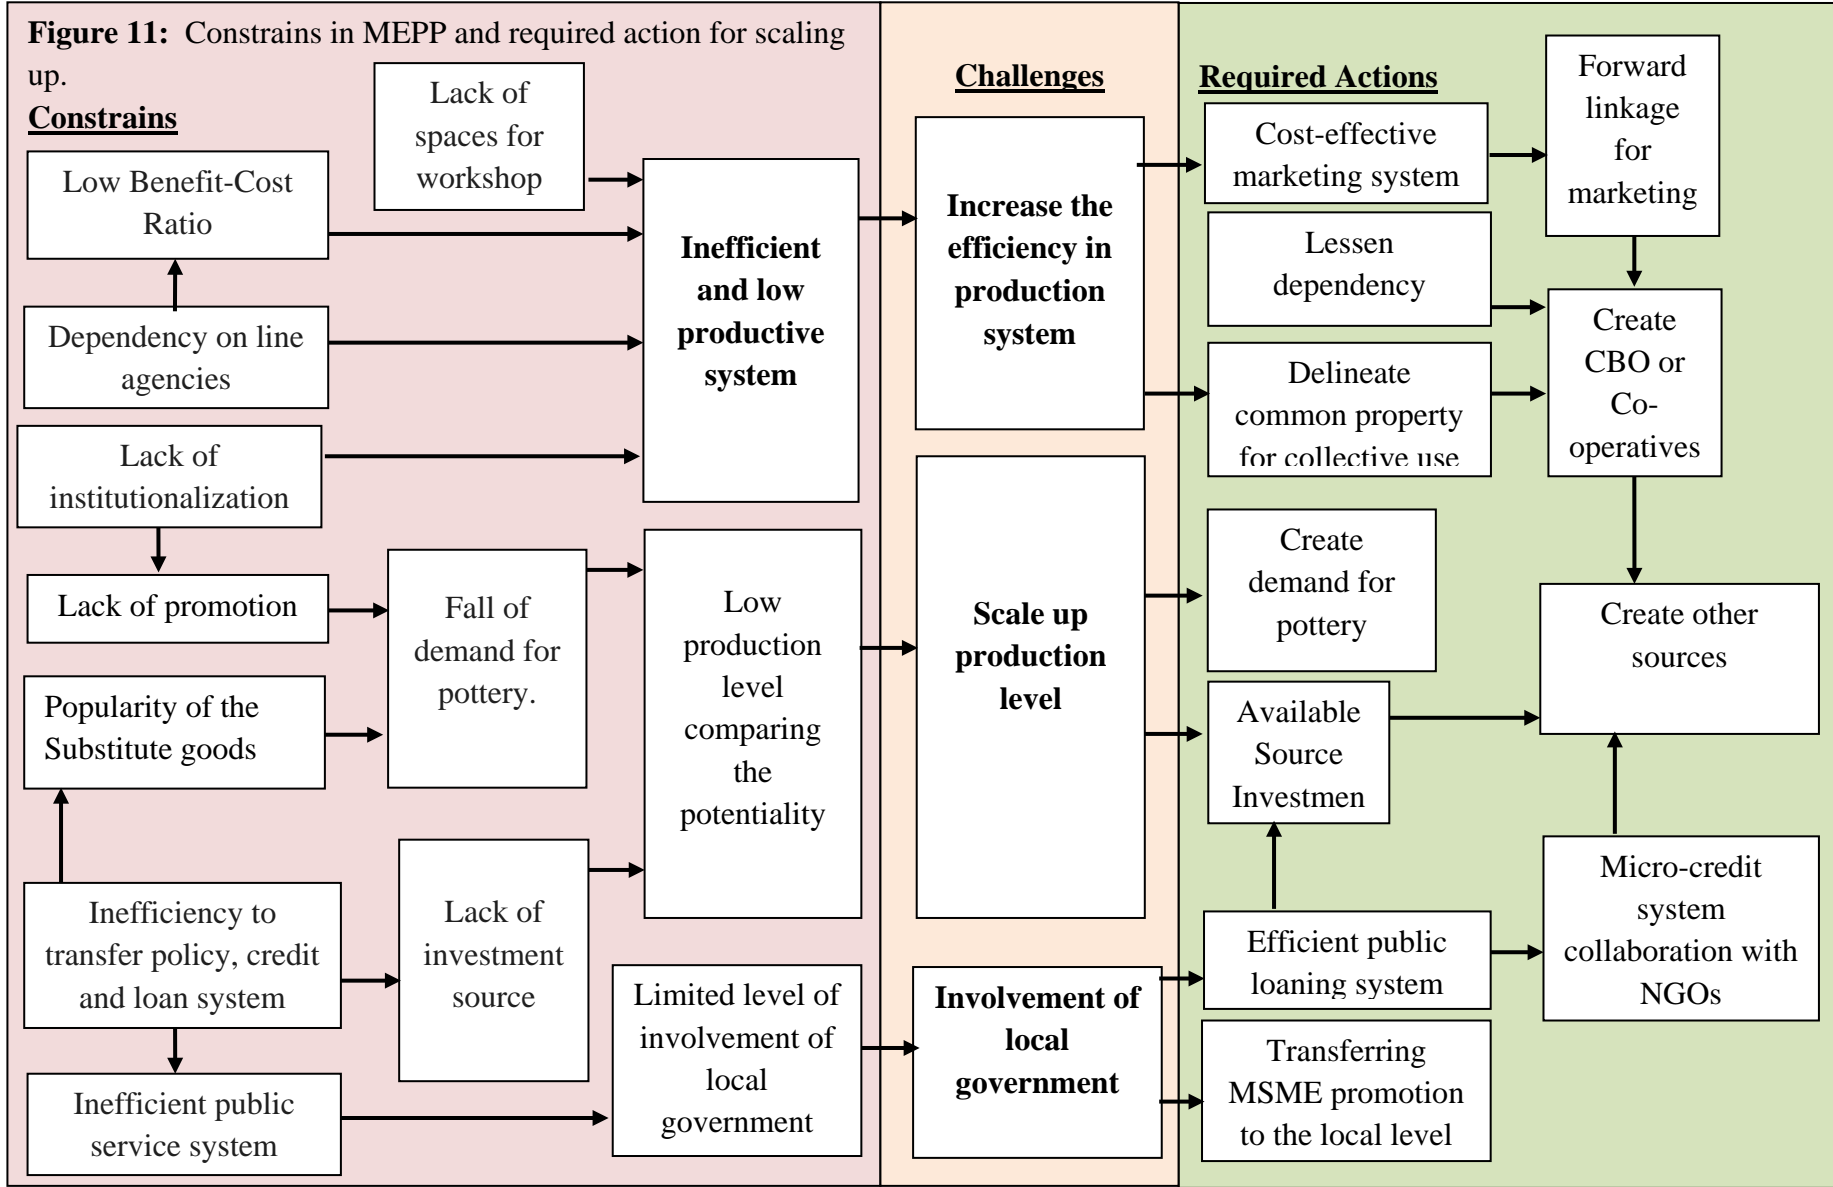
**Figure 11:** Constrains in MEPP and required action for scaling up.

**Constrains**

Lack of spaces for workshop

Low Benefit-Cost Ratio

Dependency on line agencies

Lack of institutionalization

Lack of promotion

Popularity of the Substitute goods

Inefficiency to transfer policy, credit and loan system

Inefficient public service system

Fall of demand for pottery.

Lack of investment source

Inefficient and low productive system

Low production level comparing the potentiality

Limited level of involvement of local government

**Challenges**

Increase the efficiency in production system

Scale up production level

Involvement of local government

**Required Actions**

Cost-effective marketing system

Lessen dependency

Delineate common property for collective use

Create demand for pottery

Available Source Investmen

Efficient public loaning system

Transferring MSME promotion to the local level

Forward linkage for marketing

Create CBO or Co-operatives

Create other sources

Micro-credit system collaboration with NGOs